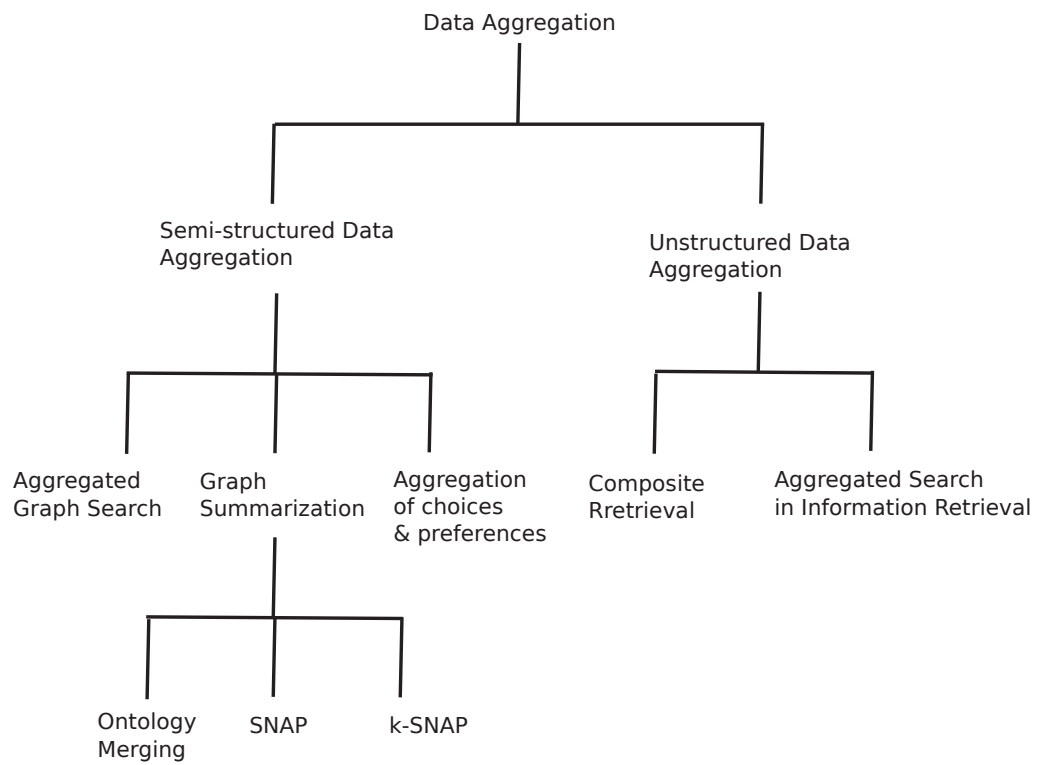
Data Aggregation

Semi-structured Data Aggregation

Unstructured Data Aggregation

Aggregated Graph Search

Graph Summarization

Aggregation of choices & preferences

Composite Rretrieval

Aggregated Search in Information Retrieval

Ontology Merging

SNAP

k-SNAP